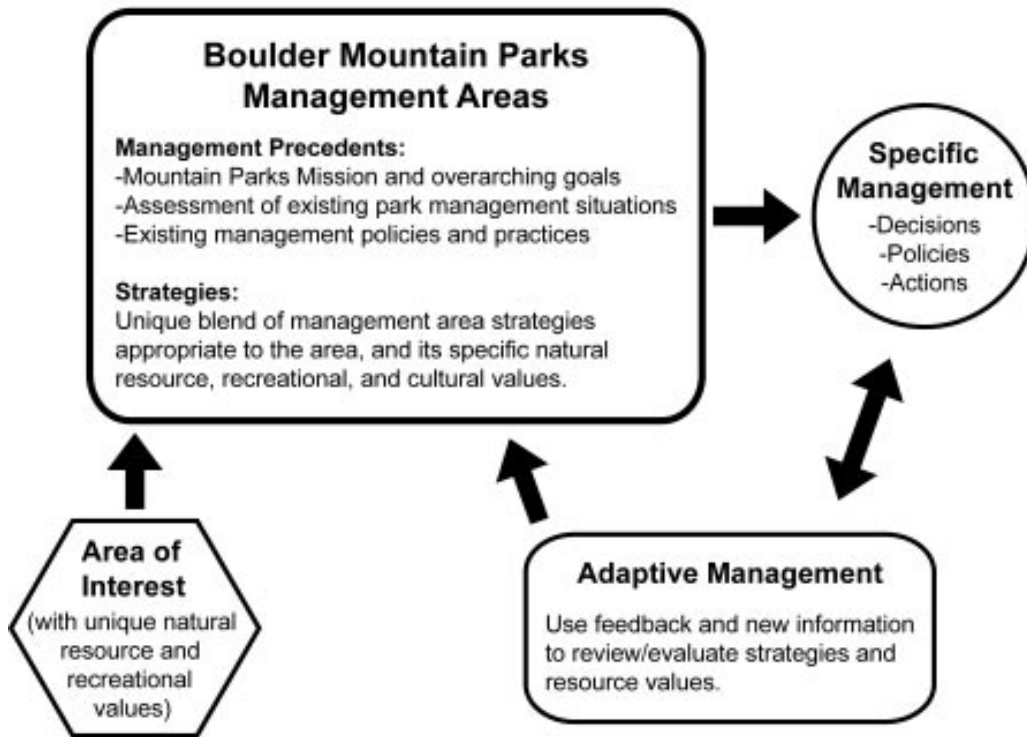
Boulder Mountain Parks Management Areas

Management Precedents:
-Mountain Parks Mission and overarching goals
-Assessment of existing park management situations
-Existing management policies and practices

Strategies:
Unique blend of management area strategies appropriate to the area, and its specific natural resource, recreational, and cultural values.

Specific Management
-Decisions
-Policies
-Actions

Area of Interest
(with unique natural resource and recreational values)

Adaptive Management

Use feedback and new information to review/evaluate strategies and resource values.